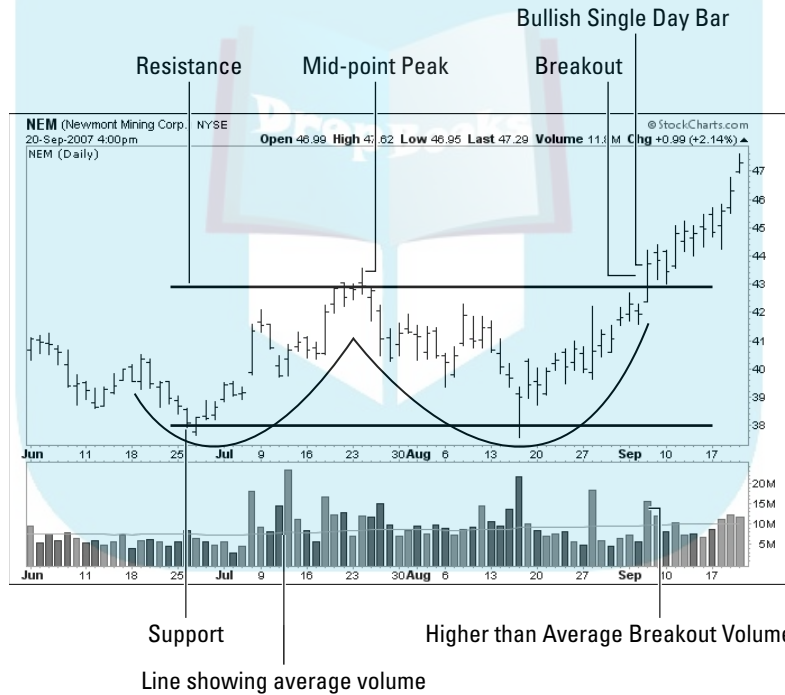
Bullish Single Day Bar

Resistance

Mid-point Peak

Breakout

NEM (Newmont Mining Corp. NYSE
20-Sep-2007 4:00pm

@StockCharts.com

Open 46.99 High 47.62 Low 46.95 Last 47.29 Volume 11.8M Chg +0.99 (+2.14%)

NEM (Daily)

47
46
45
44
43
42
41
40
39
38

Jun 11 18 25 Jul 9 16 23 30 Aug 6 13 20 27 Sep 10 17

20M
15M
10M
5M

Jun 11 18 25 Jul 9 16 23 30 Aug 6 13 20 27 Sep 10 17

Support

Higher than Average Breakout Volume

Line showing average volume